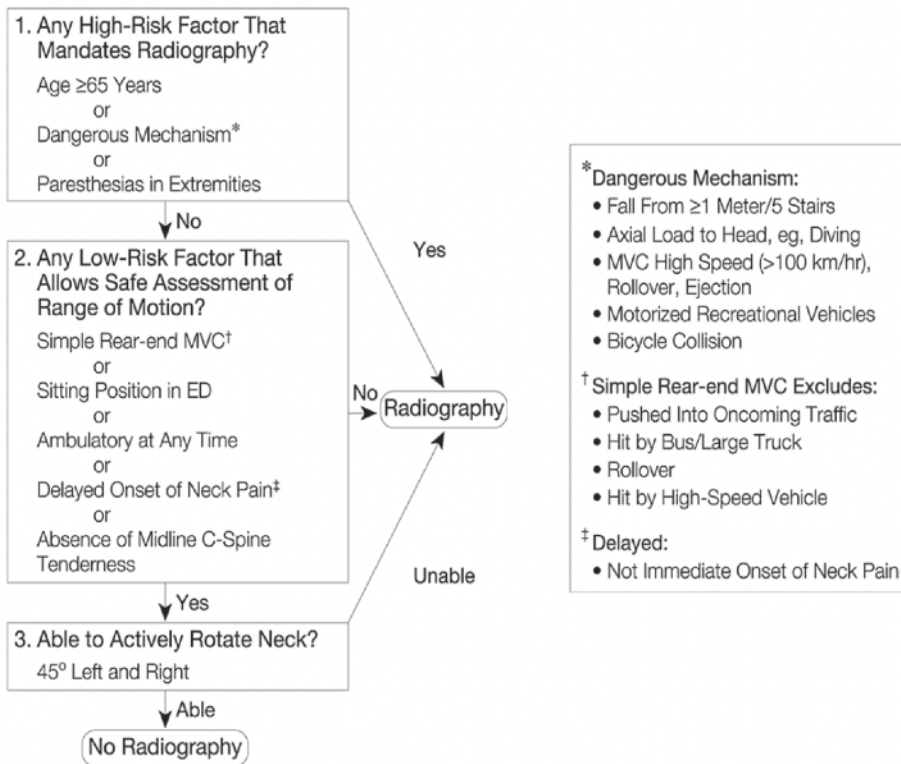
1. Any High-Risk Factor That Mandates Radiography?

Age ≥65 Years
or
Dangerous Mechanism*
or
Paresthesias in Extremities

No

Yes

2. Any Low-Risk Factor That Allows Safe Assessment of Range of Motion?

Simple Rear-end MVC†
or
Sitting Position in ED
or
Ambulatory at Any Time
or
Delayed Onset of Neck Pain‡
or
Absence of Midline C-Spine Tenderness

No

Radiography

Unable

Yes

3. Able to Actively Rotate Neck?

45° Left and Right

Able

No Radiography

*Dangerous Mechanism:
• Fall From ≥1 Meter/5 Stairs
• Axial Load to Head, eg, Diving
• MVC High Speed (>100 km/hr), Rollover, Ejection
• Motorized Recreational Vehicles
• Bicycle Collision

†Simple Rear-end MVC Excludes:
• Pushed Into Oncoming Traffic
• Hit by Bus/Large Truck
• Rollover
• Hit by High-Speed Vehicle

‡Delayed:
• Not Immediate Onset of Neck Pain